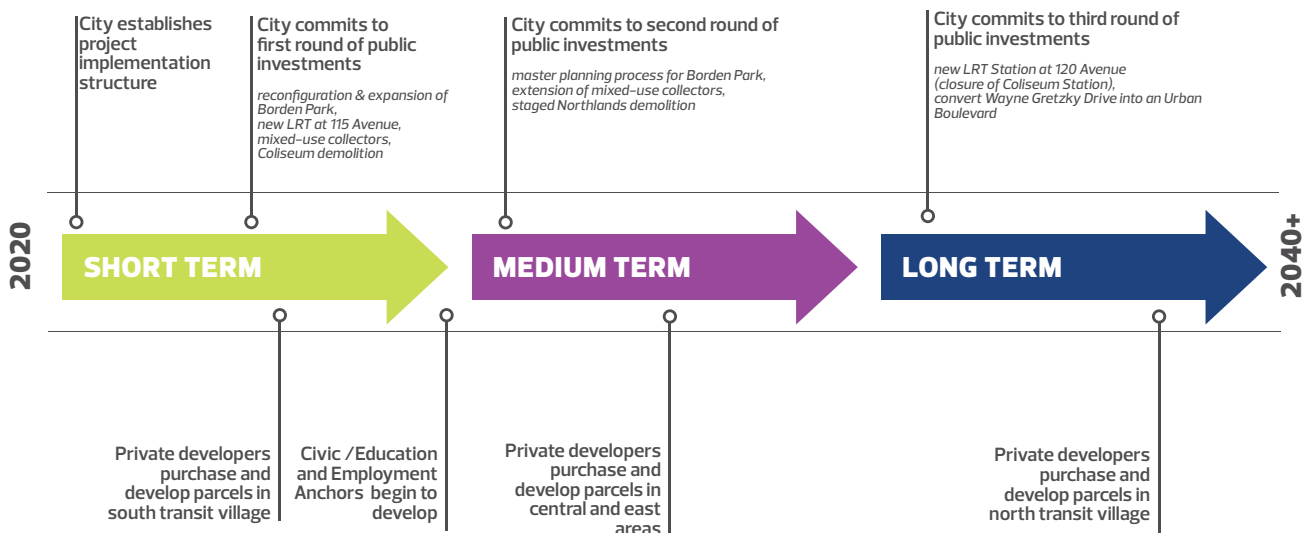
City establishes project implementation structure

City commits to first round of public investments

reconfiguration & expansion of Borden Park, new LRT at 115 Avenue, mixed-use collectors, Coliseum demolition

City commits to second round of public investments

master planning process for Borden Park, extension of mixed-use collectors, staged Northlands demolition

City commits to third round of public investments

new LRT Station at 120 Avenue (closure of Coliseum Station), convert Wayne Gretzky Drive into an Urban Boulevard

2020

SHORT TERM

MEDIUM TERM

LONG TERM

2040+

Private developers purchase and develop parcels in south transit village

Civic /Education and Employment Anchors begin to develop

Private developers purchase and develop parcels in central and east areas

Private developers purchase and develop parcels in north transit village